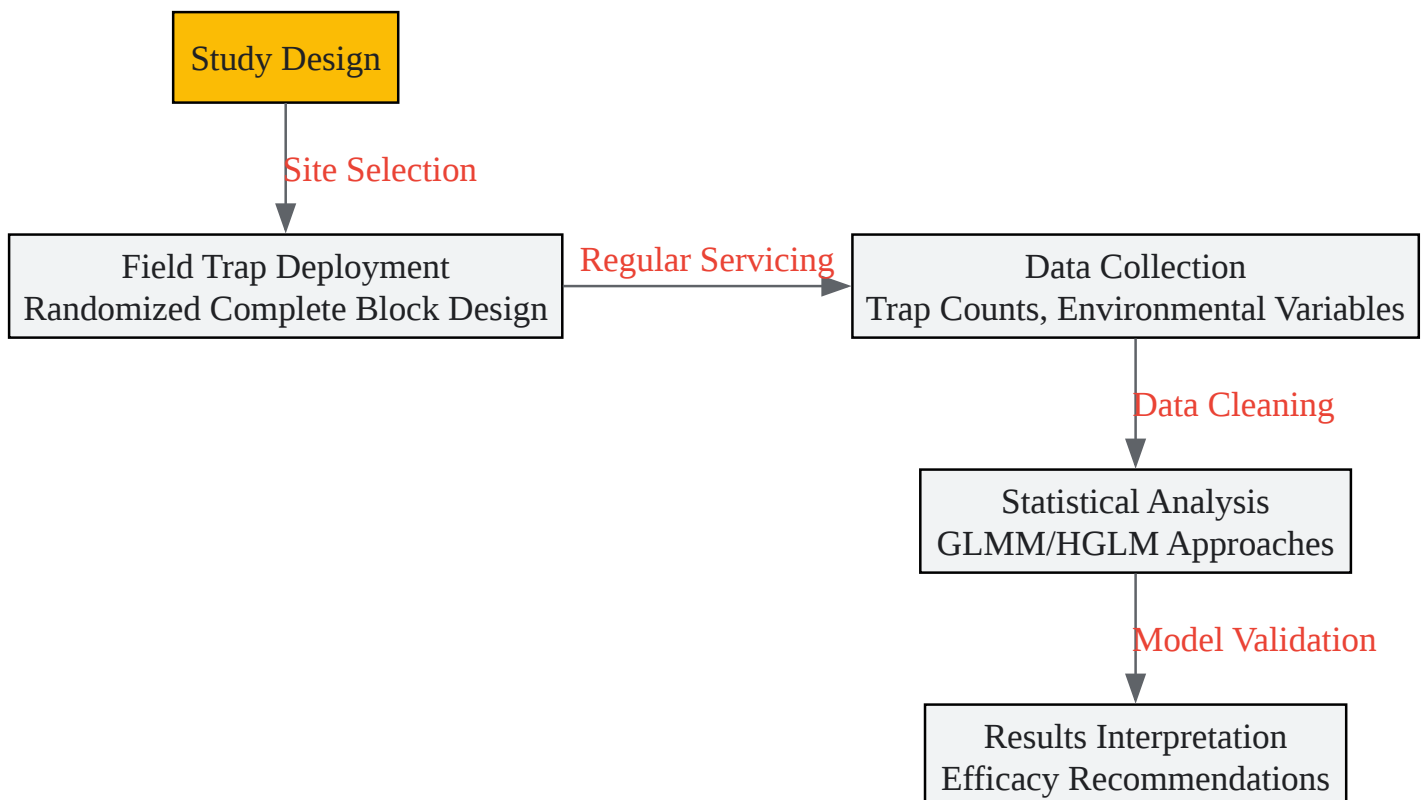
Study Design

Site Selection

Field Trap Deployment
Randomized Complete Block Design

Regular Servicing

Data Collection
Trap Counts, Environmental Variables

Data Cleaning

Statistical Analysis
GLMM/HGLM Approaches

Model Validation

Results Interpretation
Efficacy Recommendations